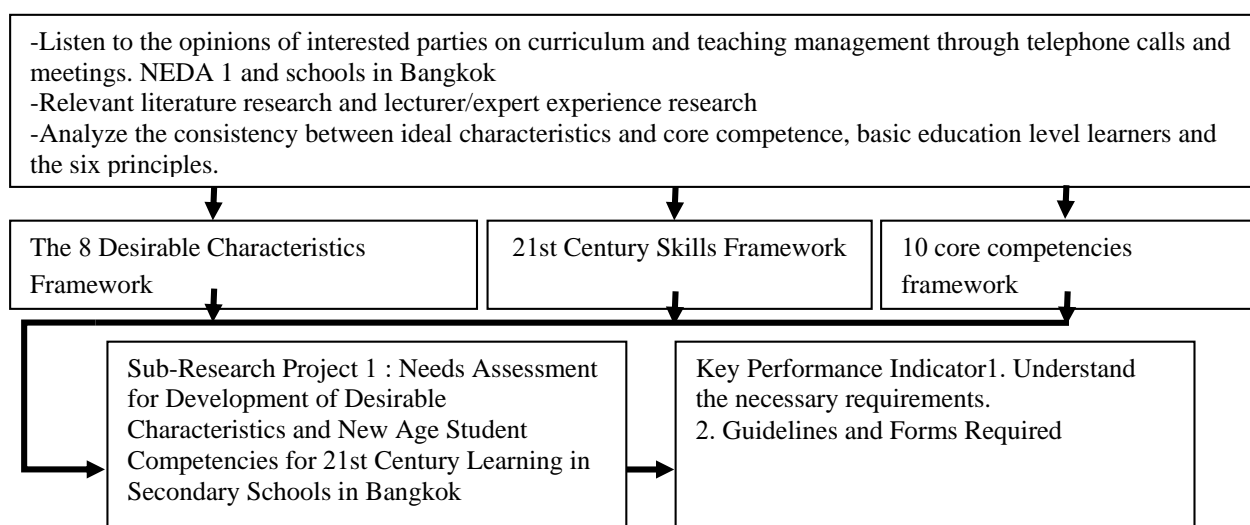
-Listen to the opinions of interested parties on curriculum and teaching management through telephone calls and meetings. NEDA 1 and schools in Bangkok
-Relevant literature research and lecturer/expert experience research
-Analyze the consistency between ideal characteristics and core competence, basic education level learners and the six principles.

The 8 Desirable Characteristics Framework

21st Century Skills Framework

10 core competencies framework

Sub-Research Project 1 : Needs Assessment for Development of Desirable Characteristics and New Age Student Competencies for 21st Century Learning in Secondary Schools in Bangkok

Key Performance Indicator1. Understand the necessary requirements.
2. Guidelines and Forms Required